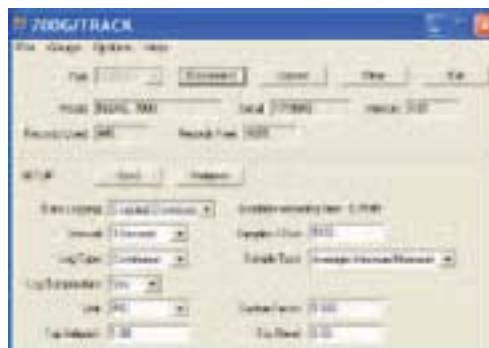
700G/TRACK

File Gauge Options Help

Port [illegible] Disconnect Connect View Exit

Model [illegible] Serial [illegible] Version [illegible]

Records Used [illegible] Records Free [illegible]

SETUP Send Retrieve

Auto Logging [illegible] Available recording time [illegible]

Interval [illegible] Samples / Chan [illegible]

Log Type Continuous Sample Type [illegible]

Log Temperature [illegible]

Unit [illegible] Custom Factor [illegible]

Tap Setpoint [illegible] Tap Reset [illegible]